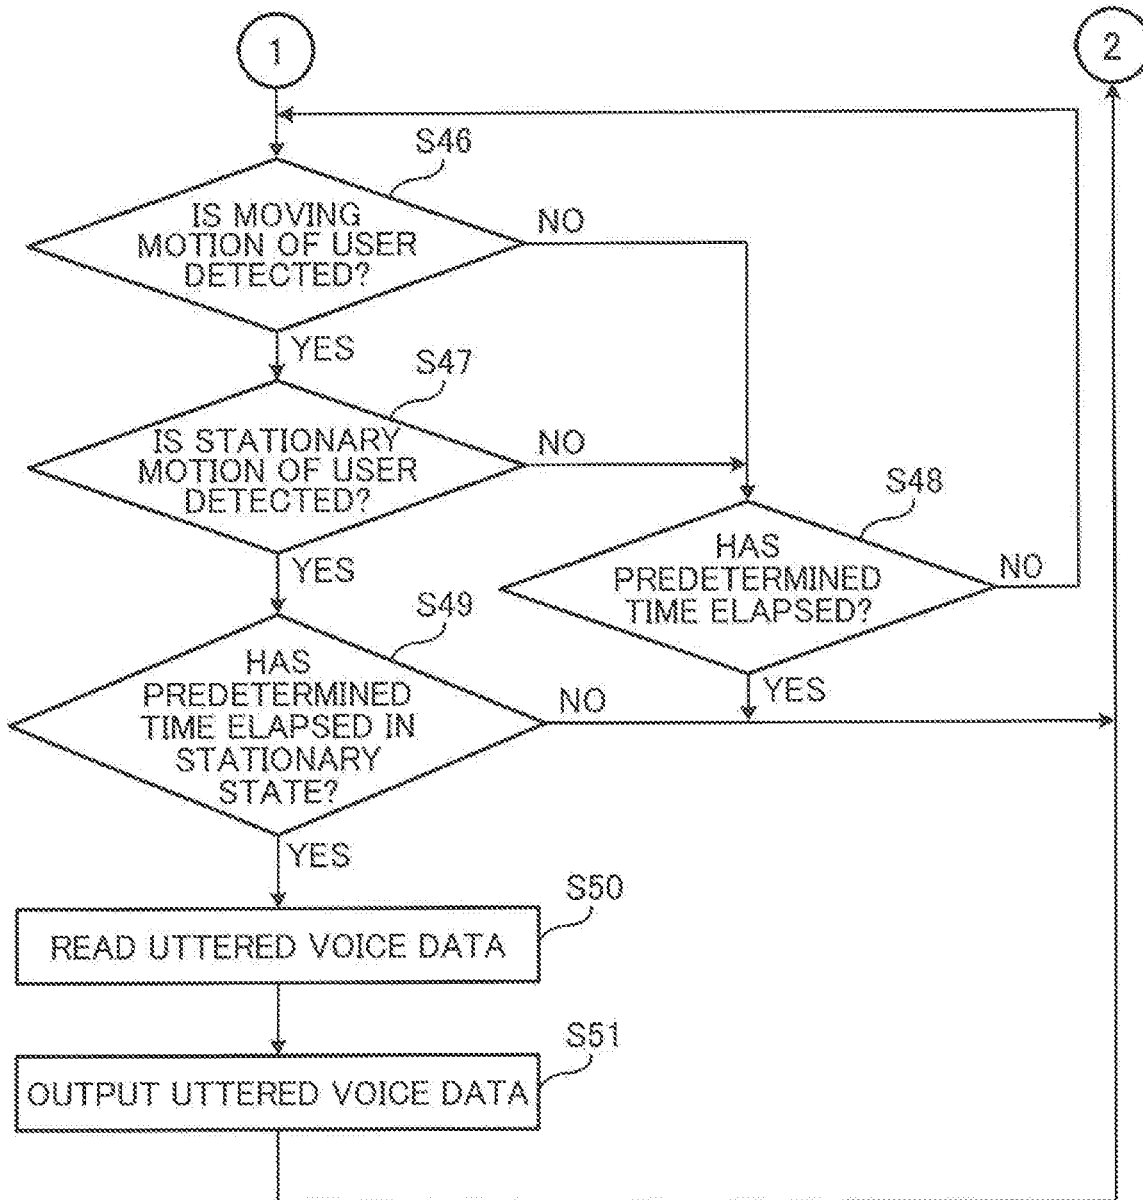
1

2

S46

IS MOVING MOTION OF USER DETECTED?

NO

YES

S47

IS STATIONARY MOTION OF USER DETECTED?

NO

S48

HAS PREDETERMINED TIME ELAPSED?

NO

YES

S49

HAS PREDETERMINED TIME ELAPSED IN STATIONARY STATE?

NO

YES

YES

S50

READ UTTERED VOICE DATA

S51

OUTPUT UTTERED VOICE DATA